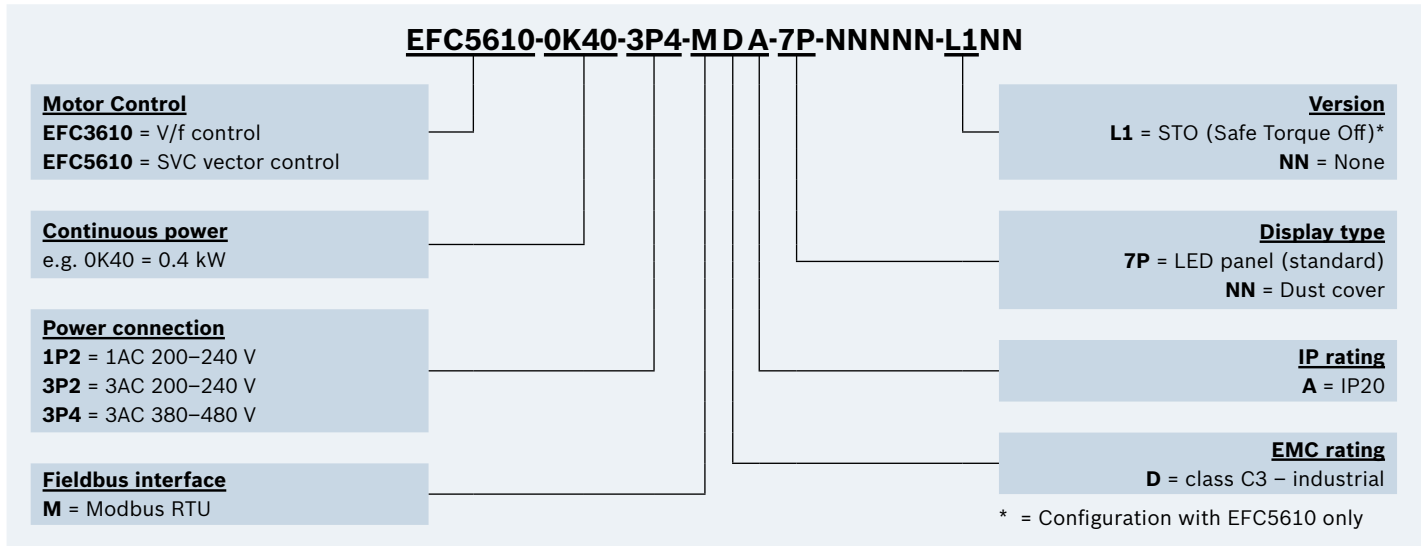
EFC5610-0K40-3P4-M D A-7P-NNNNN-L1NN

Motor Control
EFC3610 = V/f control
EFC5610 = SVC vector control

Continuous power
e.g. 0K40 = 0.4 kW

Power connection
1P2 = 1AC 200–240 V
3P2 = 3AC 200–240 V
3P4 = 3AC 380–480 V

Fieldbus interface
M = Modbus RTU

Version
L1 = STO (Safe Torque Off)*
NN = None

Display type
7P = LED panel (standard)
NN = Dust cover

IP rating
A = IP20

EMC rating
D = class C3 – industrial

* = Configuration with EFC5610 only